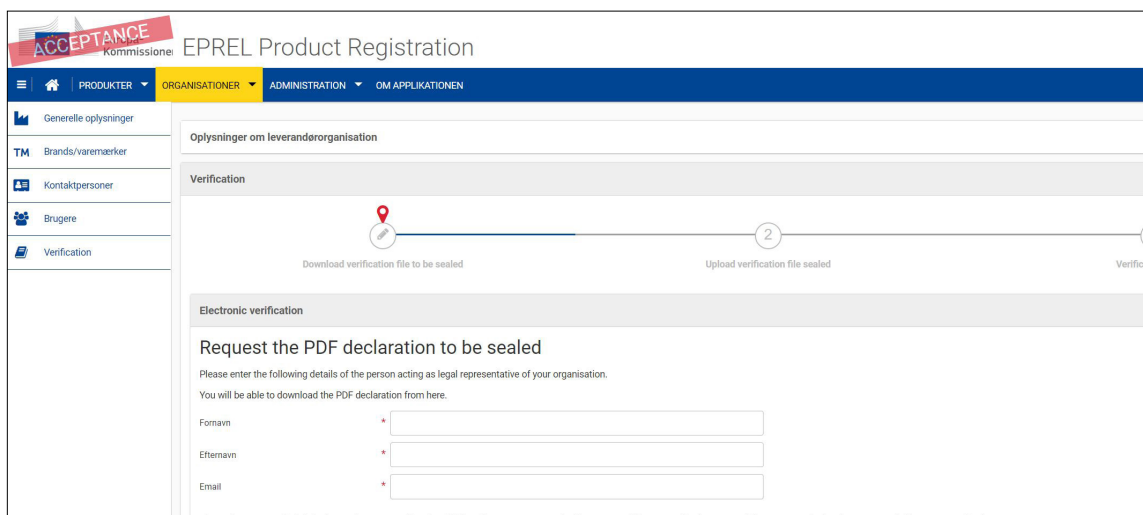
ACCEPTANCE
Kommissionen EPREL Product Registration

PRODUKTER ORGANISATIONER ADMINISTRATION OM APPLIKATIONEN

Generelle oplysninger
TM Brands/varemærker
Kontaktpersoner
Brugere
Verification

Oplysninger om leverandørorganisation

Verification

Download verification file to be sealed
2
Upload verification file sealed
Verific

Electronic verification

Request the PDF declaration to be sealed

Please enter the following details of the person acting as legal representative of your organisation.

You will be able to download the PDF declaration from here.

Fornavn *
Efternavn *
Email *